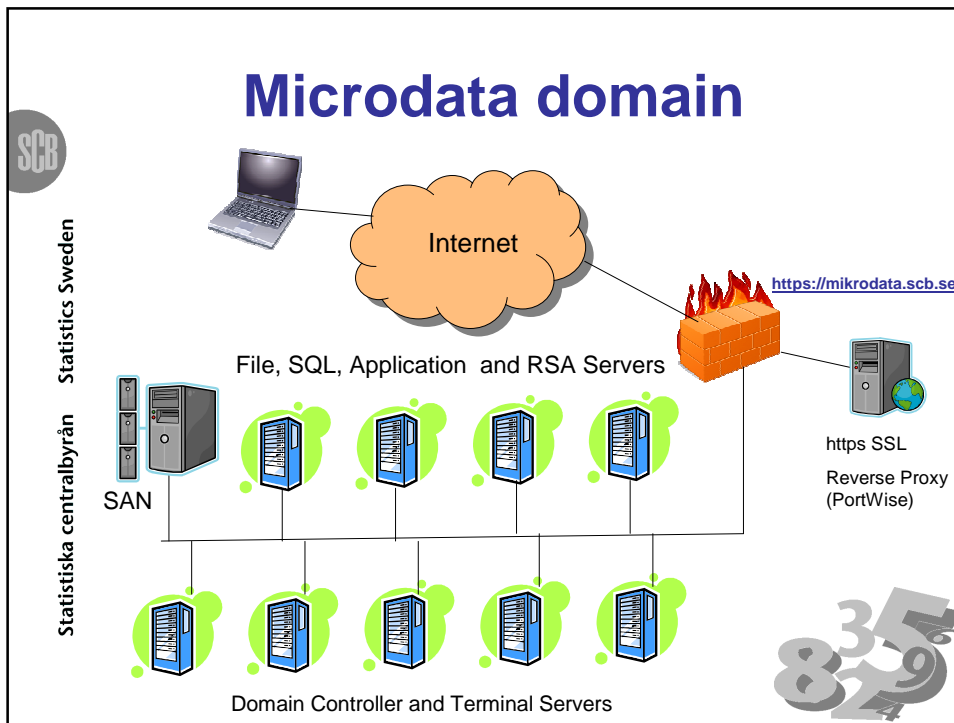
Microdata domain

SCB

Statistics Sweden

Statistiska centralbyrån

Internet

https://mikrodata.scb.se

File, SQL, Application and RSA Servers

SAN

https SSL

Reverse Proxy (PortWise)

Domain Controller and Terminal Servers